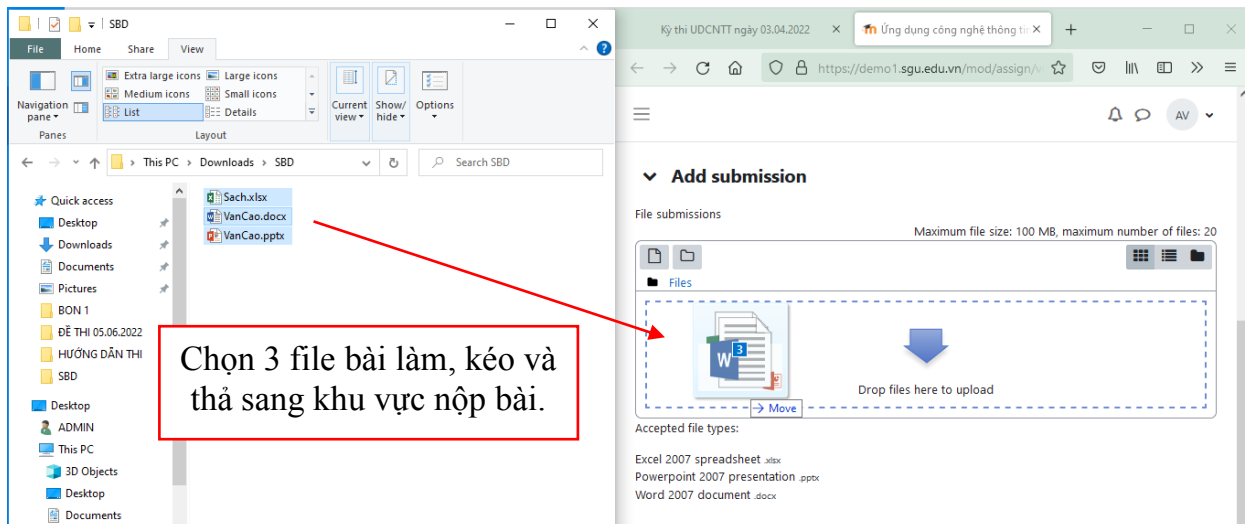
SBD
File Home Share View
Navigation pane
Panes
Extra large icons
Large icons
Medium icons
Small icons
List
Details
Layout
Current view
Show/hide
Options
This PC > Downloads > SBD
Search SBD
Quick access
Desktop
Downloads
Documents
Pictures
BON 1
ĐỀ THI 05.06.2022
HƯỚNG DẪN THI
SBD
Desktop
ADMIN
This PC
3D Objects
Desktop
Documents
Sach.xlsx
VanCao.docx
VanCao.pptx

Chọn 3 file bài làm, kéo và thả sang khu vực nộp bài.

Kỳ thi UDCNTT ngày 03.04.2022
Ứng dụng công nghệ thông tin
https://demo1.sgu.edu.vn/mod/assign/v
AV
Add submission
File submissions
Maximum file size: 100 MB, maximum number of files: 20
Files
3
Move
Drop files here to upload
Accepted file types:
Excel 2007 spreadsheet .xlsx
Powerpoint 2007 presentation .pptx
Word 2007 document .docx